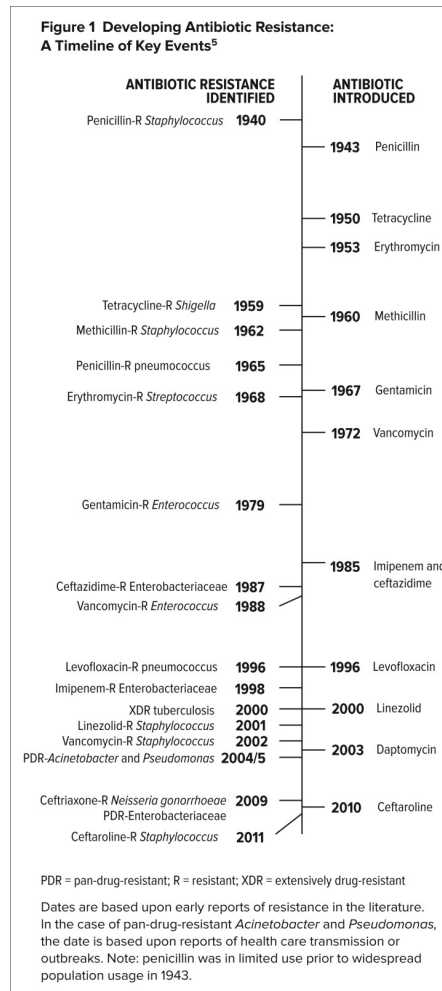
Figure 1 Developing Antibiotic Resistance: A Timeline of Key Events$^5$

ANTIBIOTIC RESISTANCE IDENTIFIED

ANTIBIOTIC INTRODUCED

Penicillin-R Staphylococcus 1940

1943 Penicillin

1950 Tetracycline

1953 Erythromycin

Tetracycline-R Shigella 1959

Methicillin-R Staphylococcus 1962

1960 Methicillin

Penicillin-R pneumococcus 1965

Erythromycin-R Streptococcus 1968

1967 Gentamicin

1972 Vancomycin

Gentamicin-R Enterococcus 1979

1985 Imipenem and ceftazidime

Ceftazidime-R Enterobacteriaceae 1987

Vancomycin-R Enterococcus 1988

Levofloxacin-R pneumococcus 1996

1996 Levofloxacin

Imipenem-R Enterobacteriaceae 1998

XDR tuberculosis 2000

2000 Linezolid

Linezolid-R Staphylococcus 2001

Vancomycin-R Staphylococcus 2002

2003 Daptomycin

PDR-Acinetobacter and Pseudomonas 2004/5

Ceftriaxone-R Neisseria gonorrhoeae 2009

PDR-Enterobacteriaceae

2010 Ceftaroline

Ceftaroline-R Staphylococcus 2011

PDR = pan-drug-resistant; R = resistant; XDR = extensively drug-resistant

Dates are based upon early reports of resistance in the literature. In the case of pan-drug-resistant Acinetobacter and Pseudomonas, the date is based upon reports of health care transmission or outbreaks. Note: penicillin was in limited use prior to widespread population usage in 1943.